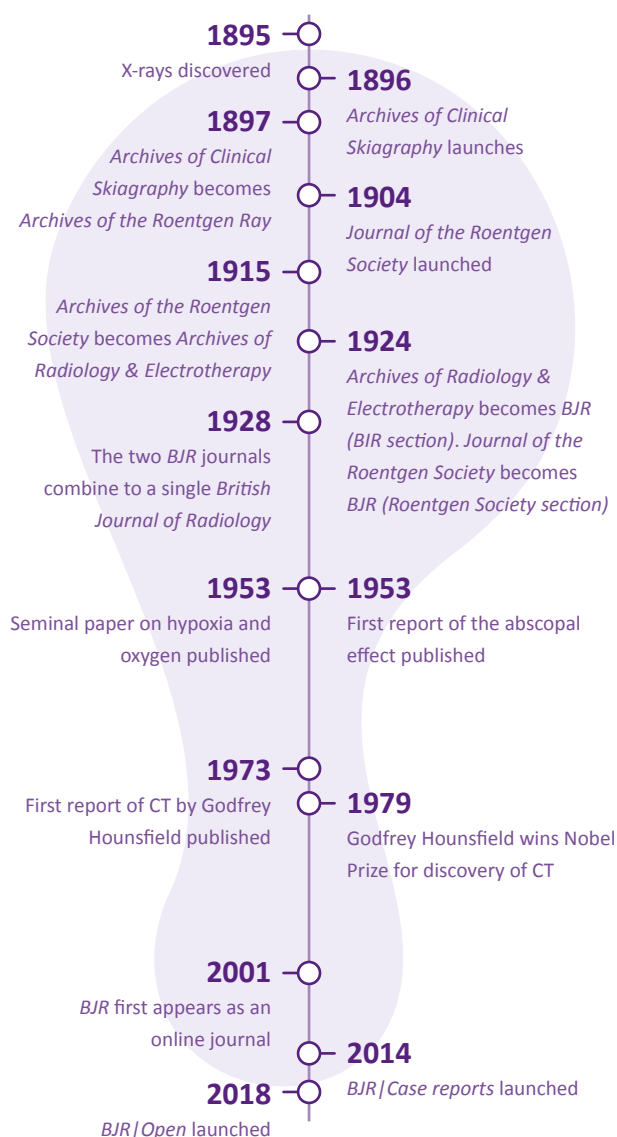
1895
X-rays discovered

1896
Archives of Clinical Skiagraphy launches

1897
Archives of Clinical Skiagraphy becomes Archives of the Roentgen Ray

1904
Journal of the Roentgen Society launched

1915
Archives of the Roentgen Society becomes Archives of Radiology & Electrotherapy

1924
Archives of Radiology & Electrotherapy becomes BJR (BIR section). Journal of the Roentgen Society becomes BJR (Roentgen Society section)

1928
The two BJR journals combine to a single British Journal of Radiology

1953
Seminal paper on hypoxia and oxygen published

1953
First report of the abscopal effect published

1973
First report of CT by Godfrey Hounsfield published

1979
Godfrey Hounsfield wins Nobel Prize for discovery of CT

2001
BJR first appears as an online journal

2014
BJR|Case reports launched

2018
BJR|Open launched